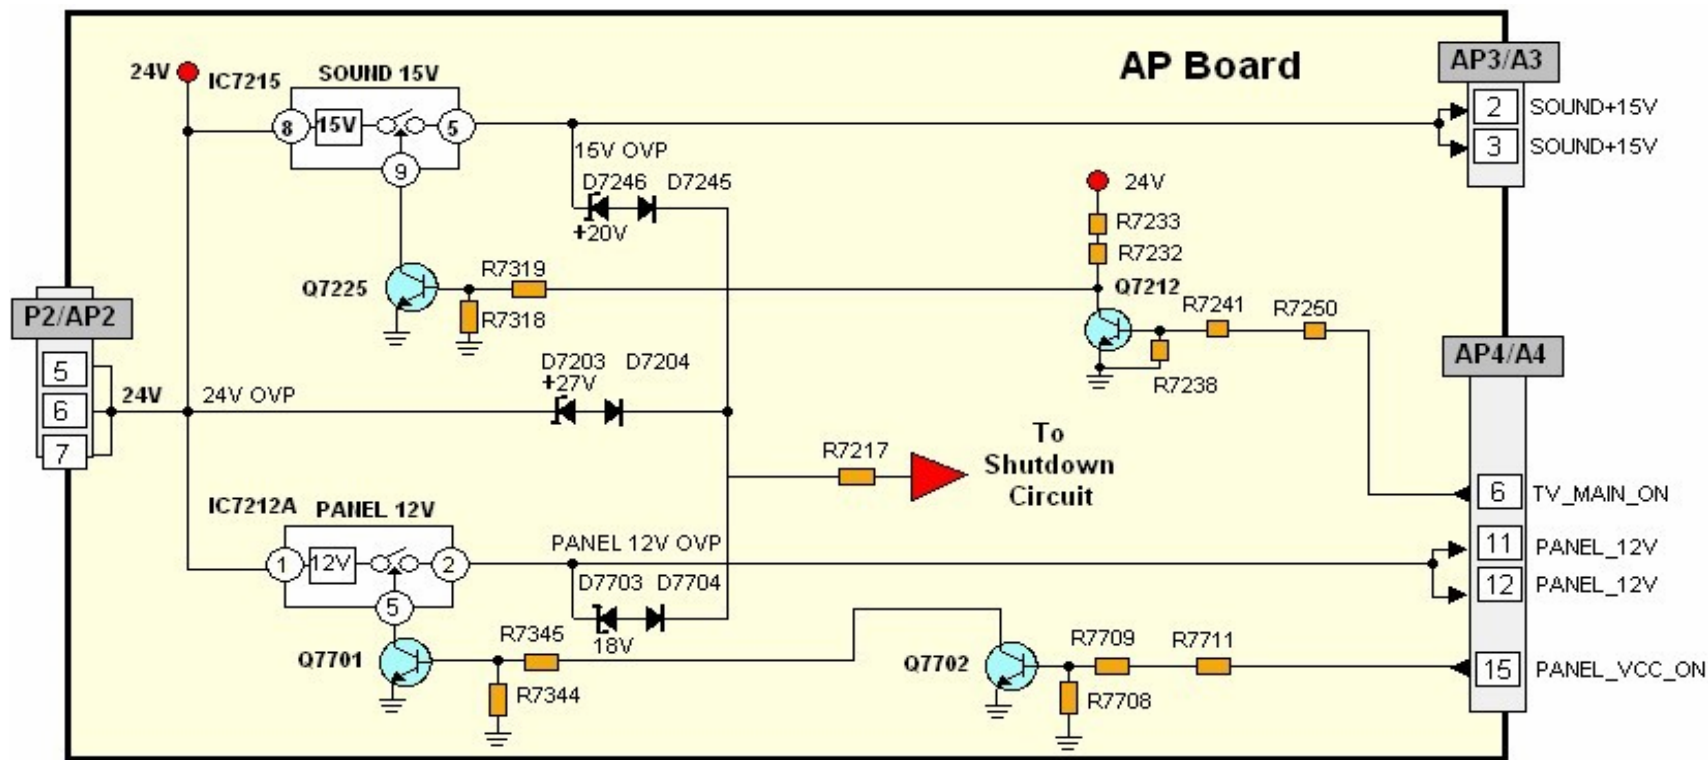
AP Board

24V IC7215 SOUND 15V
8 15V 5
9
15V OVP
D7246 D7245
+20V

AP3/A3
2 SOUND+15V
3 SOUND+15V

24V
R7233
R7232
Q7225 R7319
R7318
Q7212 R7241 R7250
R7238

P2/AP2
5
6
7
24V 24V OVP
D7203 D7204
+27V

AP4/A4

R7217
To Shutdown Circuit

6 TV_MAIN_ON

IC7212A PANEL 12V
1 12V 2
5
PANEL 12V OVP
D7703 D7704
18V
11 PANEL_12V
12 PANEL_12V

Q7701 R7345
R7344
Q7702 R7709 R7711
R7708
15 PANEL_VCC_ON